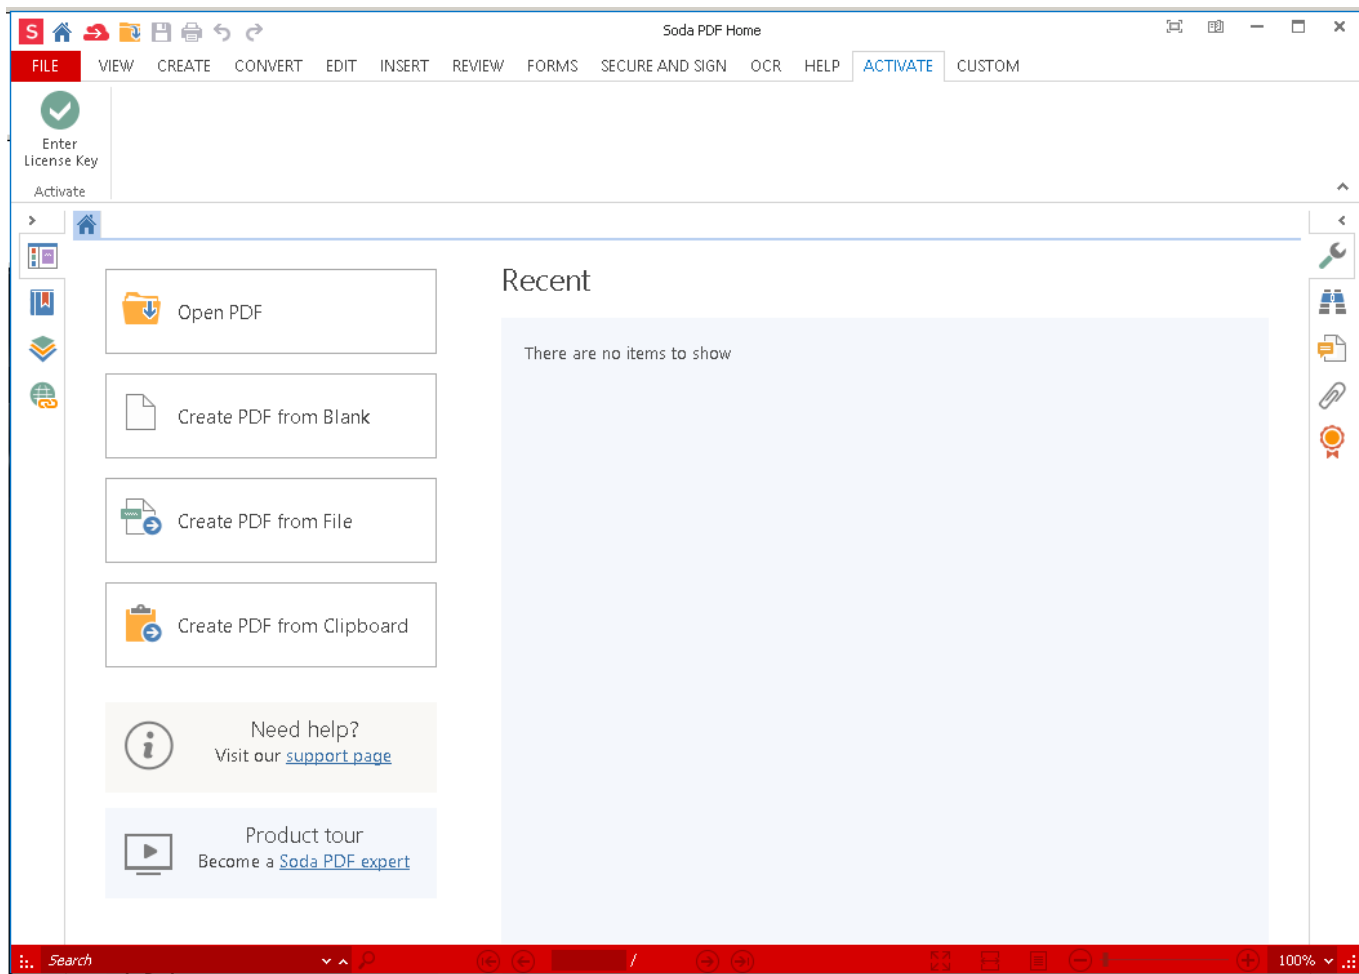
S

Soda PDF Home

FILE VIEW CREATE CONVERT EDIT INSERT REVIEW FORMS SECURE AND SIGN OCR HELP ACTIVATE CUSTOM

Enter License Key

Activate

Open PDF

Create PDF from Blank

Create PDF from File

Create PDF from Clipboard

Need help?
Visit our support page

Product tour
Become a Soda PDF expert

Recent

There are no items to show

Search

/

100%